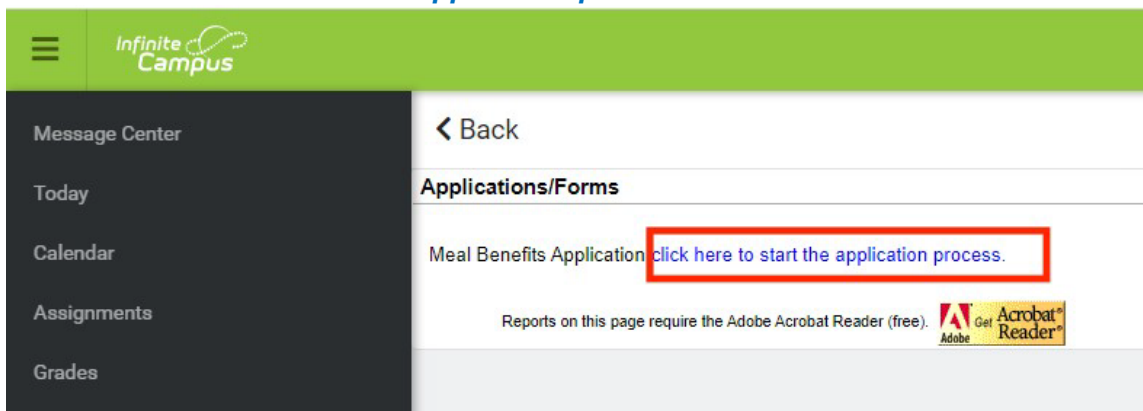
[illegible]

Infinite Campus

Message Center

Today

Calendar

Assignments

Grades

Back

Applications/Forms

Meal Benefits Application click here to start the application process.

Reports on this page require the Adobe Acrobat Reader (free).

Adobe Get Acrobat® Reader®